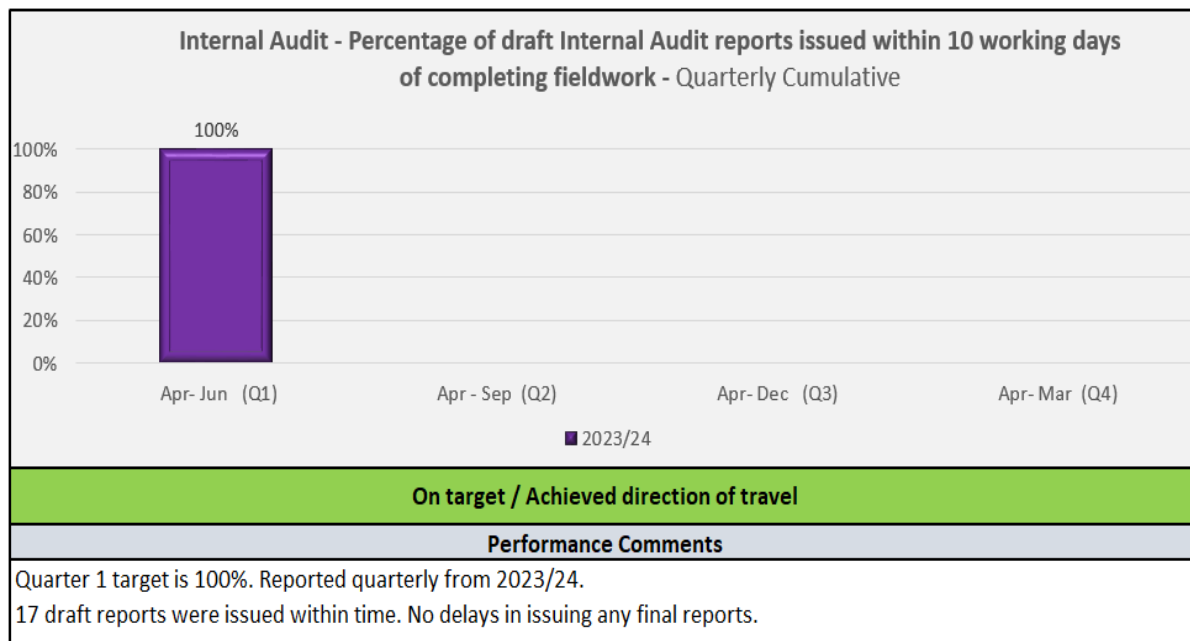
Internal Audit - Percentage of draft Internal Audit reports issued within 10 working days of completing fieldwork - Quarterly Cumulative

100%

100%
80%
60%
40%
20%
0%

Apr- Jun (Q1)
Apr - Sep (Q2)
Apr- Dec (Q3)
Apr- Mar (Q4)

2023/24

On target / Achieved direction of travel

Performance Comments

Quarter 1 target is 100%. Reported quarterly from 2023/24.
17 draft reports were issued within time. No delays in issuing any final reports.